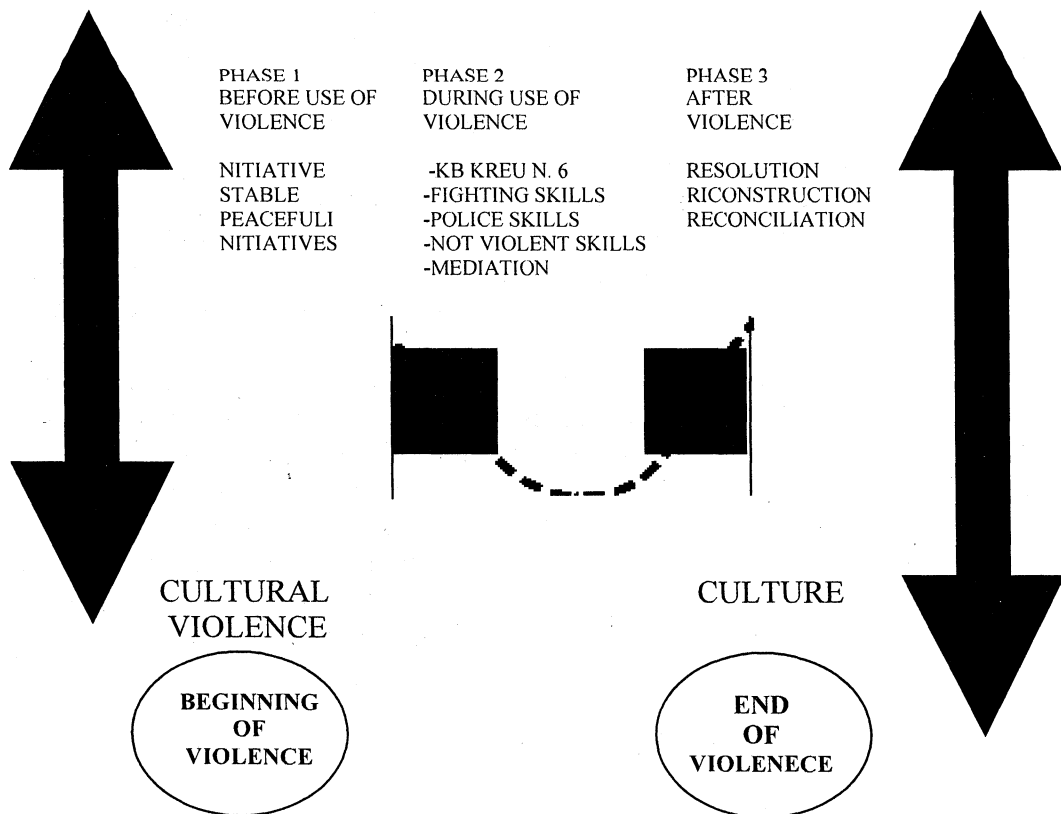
PHASE 1
BEFORE USE OF VIOLENCE

NITIATIVE
STABLE
PEACEFULI
NITIATIVES

PHASE 2
DURING USE OF VIOLENCE

-KB KREU N. 6
-FIGHTING SKILLS
-POLICE SKILLS
-NOT VIOLENT SKILLS
-MEDIATION

PHASE 3
AFTER VIOLENCE

RESOLUTION
RICONSTRUCTION
RECONCILIATION

CULTURAL VIOLENCE

CULTURE

BEGINNING OF VIOLENCE

END OF VIOLENECE